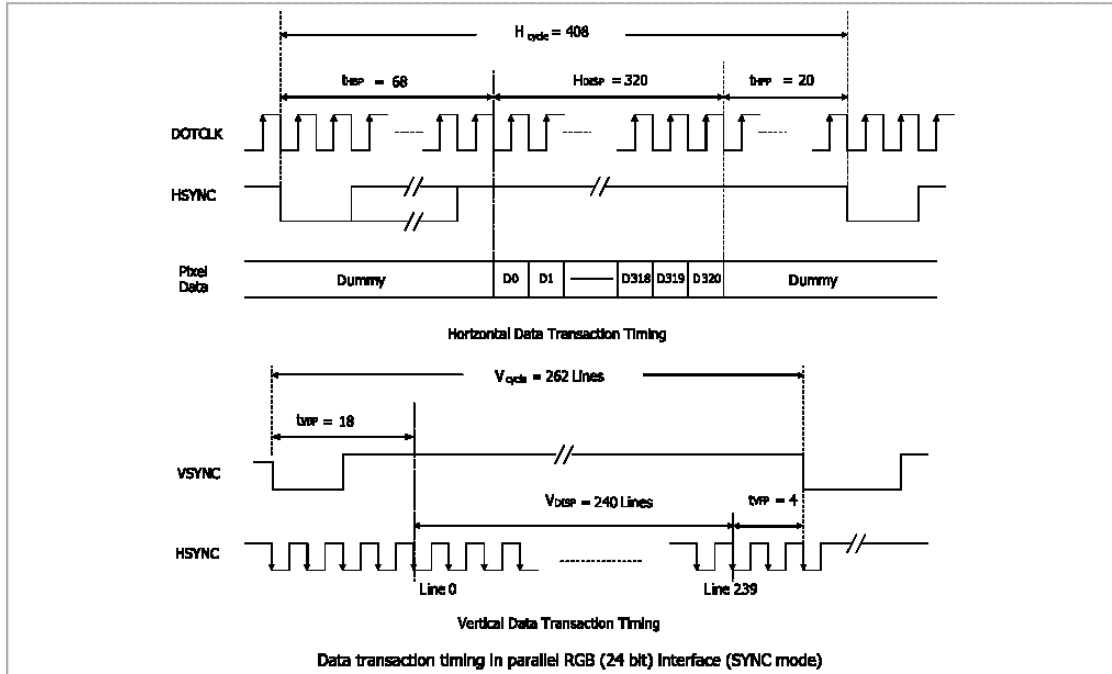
$H_{cycle} = 408$

$t_{HBP}$ = 68

$H_{DISP}$ = 320

$t_{HFP}$ = 20

DOTCLK

HSYNC

Pixel Data

Dummy

D0

D1

D318

D319

D320

Dummy

Horizontal Data Transaction Timing

$V_{cycle}$ = 262 Lines

$t_{VBP}$ = 18

VSYNC

$V_{DISP}$ = 240 Lines

$t_{VFP}$ = 4

HSYNC

Line 0

Line 239

Vertical Data Transaction Timing

Data transaction timing in parallel RGB (24 bit) interface (SYNC mode)